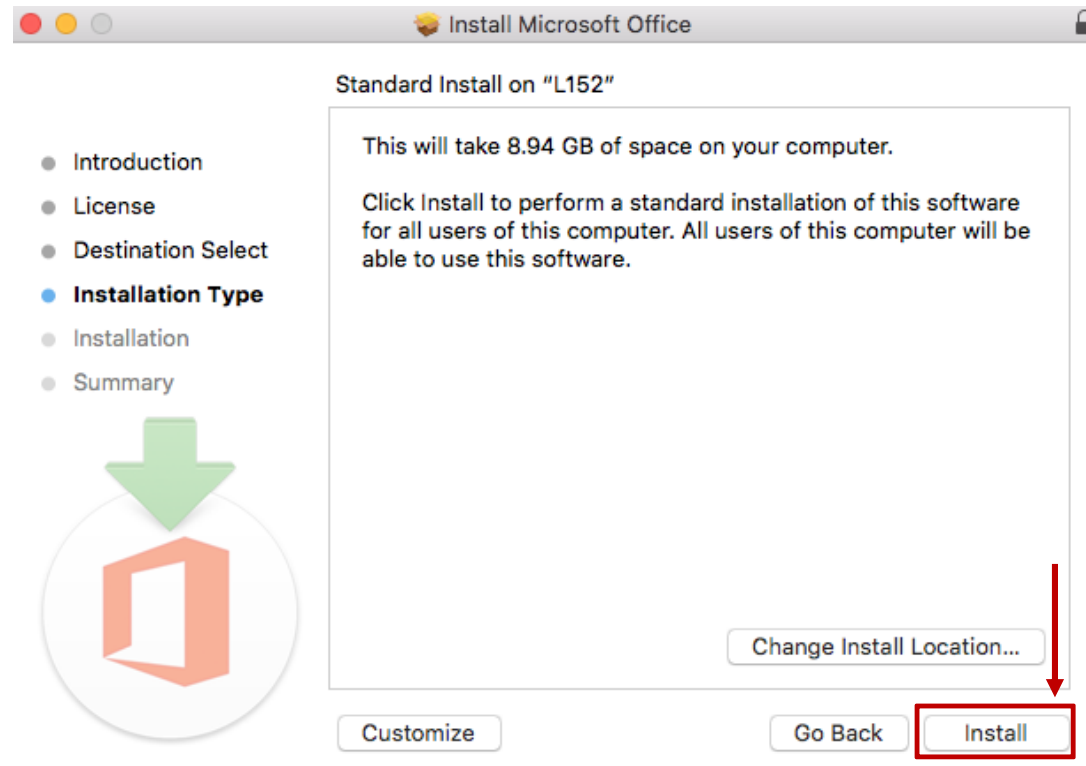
Install Microsoft Office

Standard Install on “L152”

Introduction
License
Destination Select
Installation Type
Installation
Summary

This will take 8.94 GB of space on your computer.

Click Install to perform a standard installation of this software for all users of this computer. All users of this computer will be able to use this software.

Change Install Location...

Customize

Go Back

Install